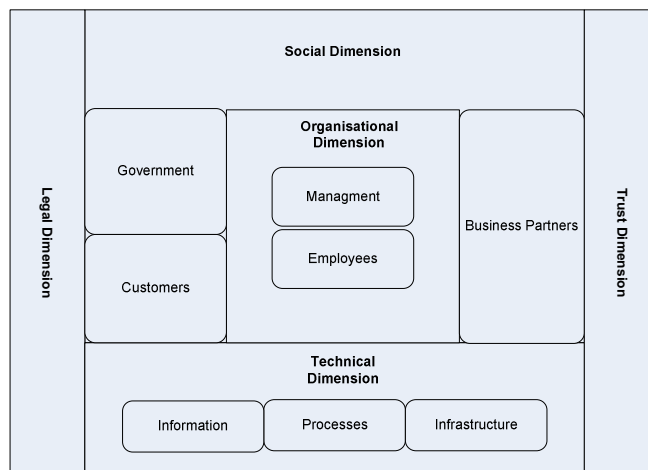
Legal Dimension

Social Dimension

Government

Customers

Organisational Dimension

Managment

Employees

Business Partners

Technical Dimension

Information

Processes

Infrastructure

Trust Dimension